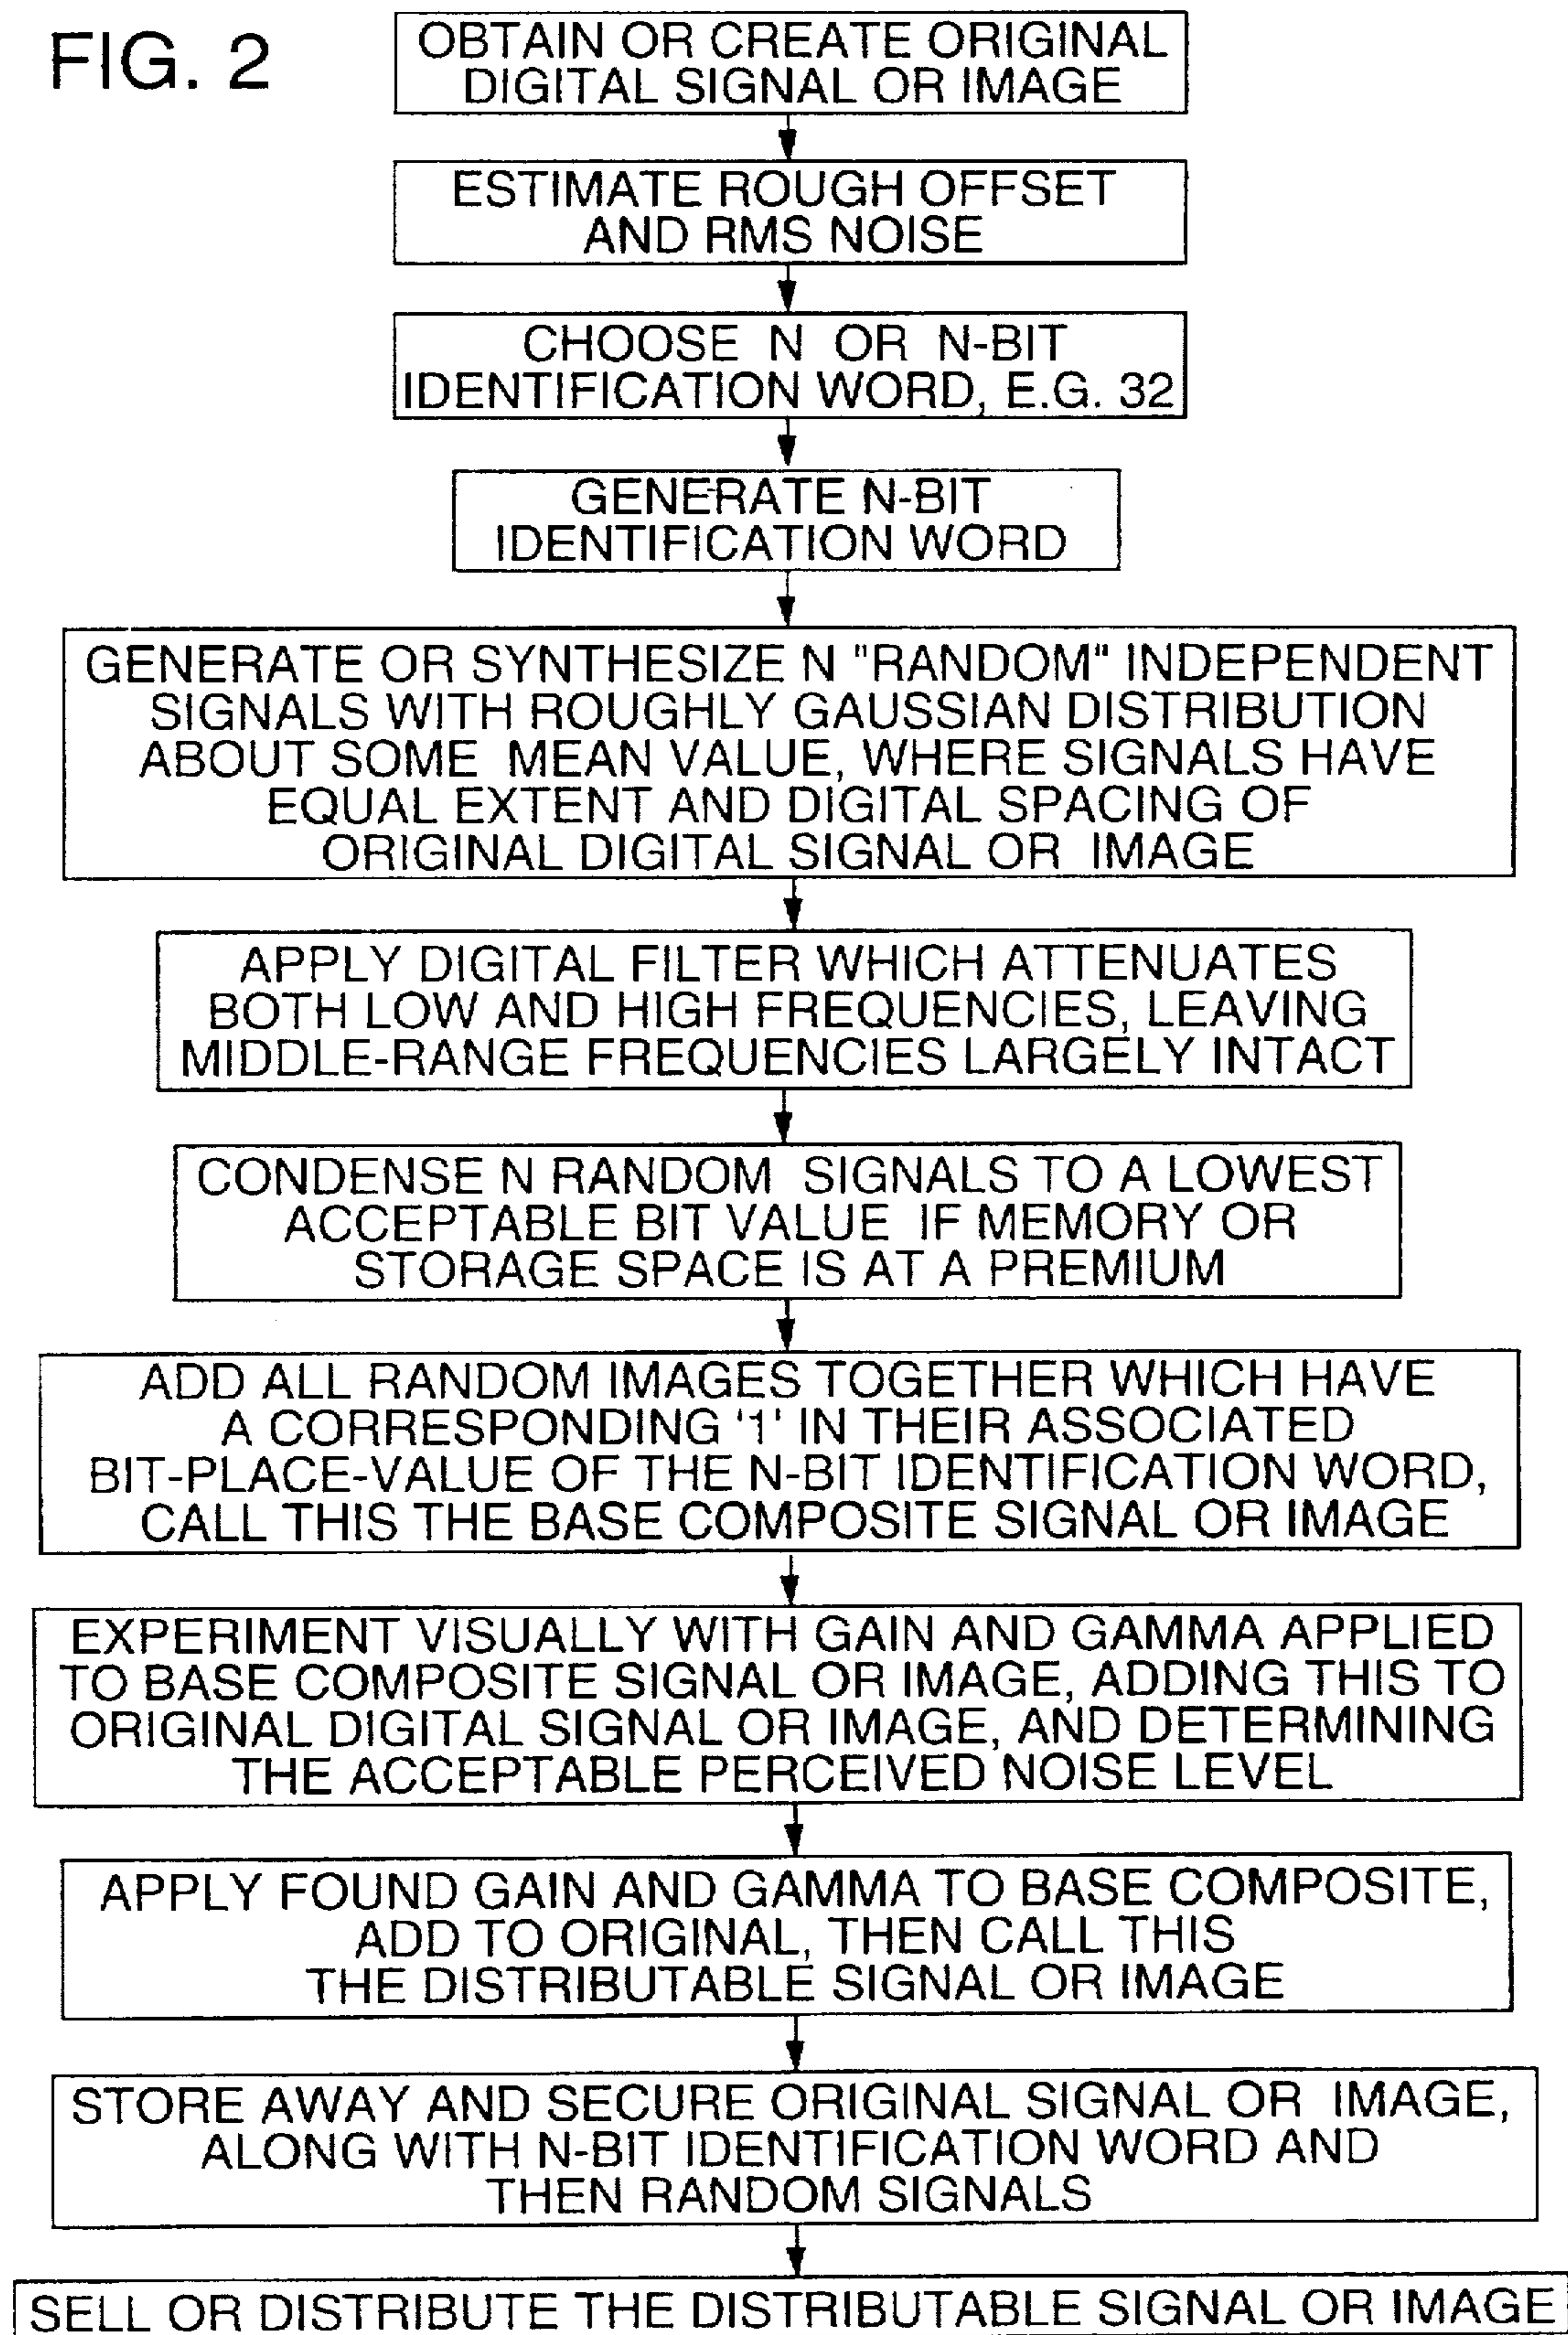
FIG. 2

OBTAIN OR CREATE ORIGINAL DIGITAL SIGNAL OR IMAGE

ESTIMATE ROUGH OFFSET AND RMS NOISE

CHOOSE N OR N-BIT IDENTIFICATION WORD, E.G. 32

GENERATE N-BIT IDENTIFICATION WORD

GENERATE OR SYNTHESIZE N "RANDOM" INDEPENDENT SIGNALS WITH ROUGHLY GAUSSIAN DISTRIBUTION ABOUT SOME MEAN VALUE, WHERE SIGNALS HAVE EQUAL EXTENT AND DIGITAL SPACING OF ORIGINAL DIGITAL SIGNAL OR IMAGE

APPLY DIGITAL FILTER WHICH ATTENUATES BOTH LOW AND HIGH FREQUENCIES, LEAVING MIDDLE-RANGE FREQUENCIES LARGELY INTACT

CONDENSE N RANDOM SIGNALS TO A LOWEST ACCEPTABLE BIT VALUE IF MEMORY OR STORAGE SPACE IS AT A PREMIUM

ADD ALL RANDOM IMAGES TOGETHER WHICH HAVE A CORRESPONDING '1' IN THEIR ASSOCIATED BIT-PLACE-VALUE OF THE N-BIT IDENTIFICATION WORD, CALL THIS THE BASE COMPOSITE SIGNAL OR IMAGE

EXPERIMENT VISUALLY WITH GAIN AND GAMMA APPLIED TO BASE COMPOSITE SIGNAL OR IMAGE, ADDING THIS TO ORIGINAL DIGITAL SIGNAL OR IMAGE, AND DETERMINING THE ACCEPTABLE PERCEIVED NOISE LEVEL

APPLY FOUND GAIN AND GAMMA TO BASE COMPOSITE, ADD TO ORIGINAL, THEN CALL THIS THE DISTRIBUTABLE SIGNAL OR IMAGE

STORE AWAY AND SECURE ORIGINAL SIGNAL OR IMAGE, ALONG WITH N-BIT IDENTIFICATION WORD AND THEN RANDOM SIGNALS

SELL OR DISTRIBUTE THE DISTRIBUTABLE SIGNAL OR IMAGE